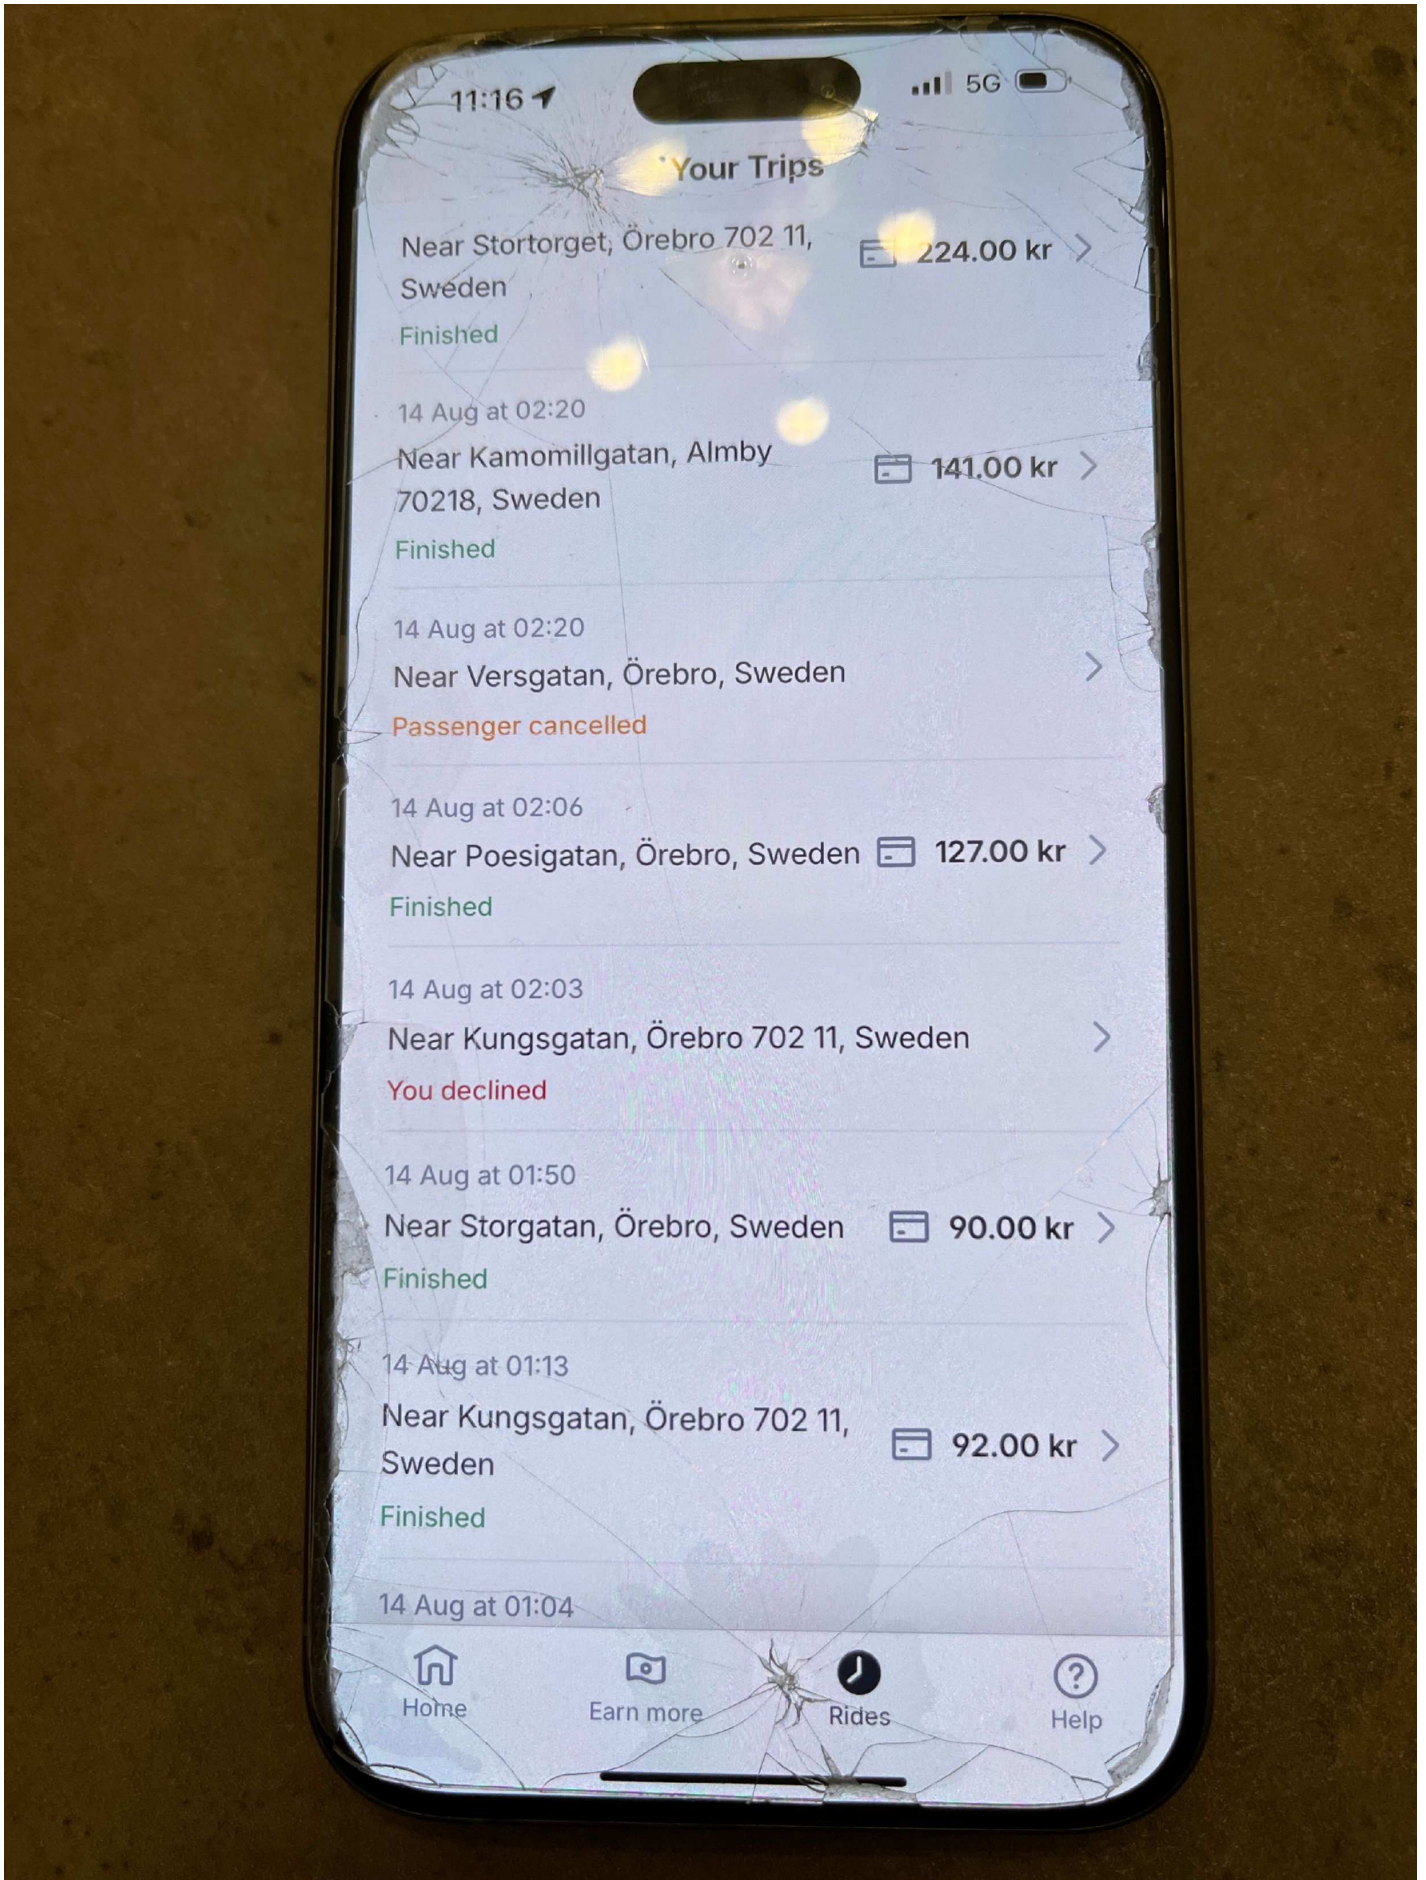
11:16
5G

Your Trips

Near Stortorget, Örebro 702 11, Sweden
Finished
224.00 kr

14 Aug at 02:20
Near Kamomillgatan, Almby 70218, Sweden
Finished
141.00 kr

14 Aug at 02:20
Near Versgatan, Örebro, Sweden
Passenger cancelled

14 Aug at 02:06
Near Poesigatan, Örebro, Sweden
Finished
127.00 kr

14 Aug at 02:03
Near Kungsgatan, Örebro 702 11, Sweden
You declined

14 Aug at 01:50
Near Storgatan, Örebro, Sweden
Finished
90.00 kr

14 Aug at 01:13
Near Kungsgatan, Örebro 702 11, Sweden
Finished
92.00 kr

14 Aug at 01:04

Home
Earn more
Rides
Help